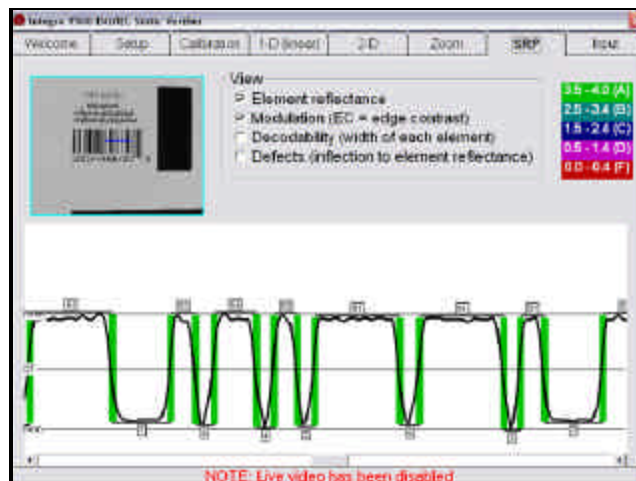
Integra 9500 ISO/IEC Static Verifier

Welcome | Setup | Calibration | 1-D (linear) | 2-D | Zoom | SRP | Hist

View
Element reflectance
Modulation (EC = edge contrast)
Decodability (width of each element)
Defects (inflection to element reflectance)

3.5 - 4.0 (A)
2.5 - 3.4 (B)
1.5 - 2.4 (C)
0.5 - 1.4 (D)
0.0 - 0.4 (F)

NOTE: Live video has been disabled